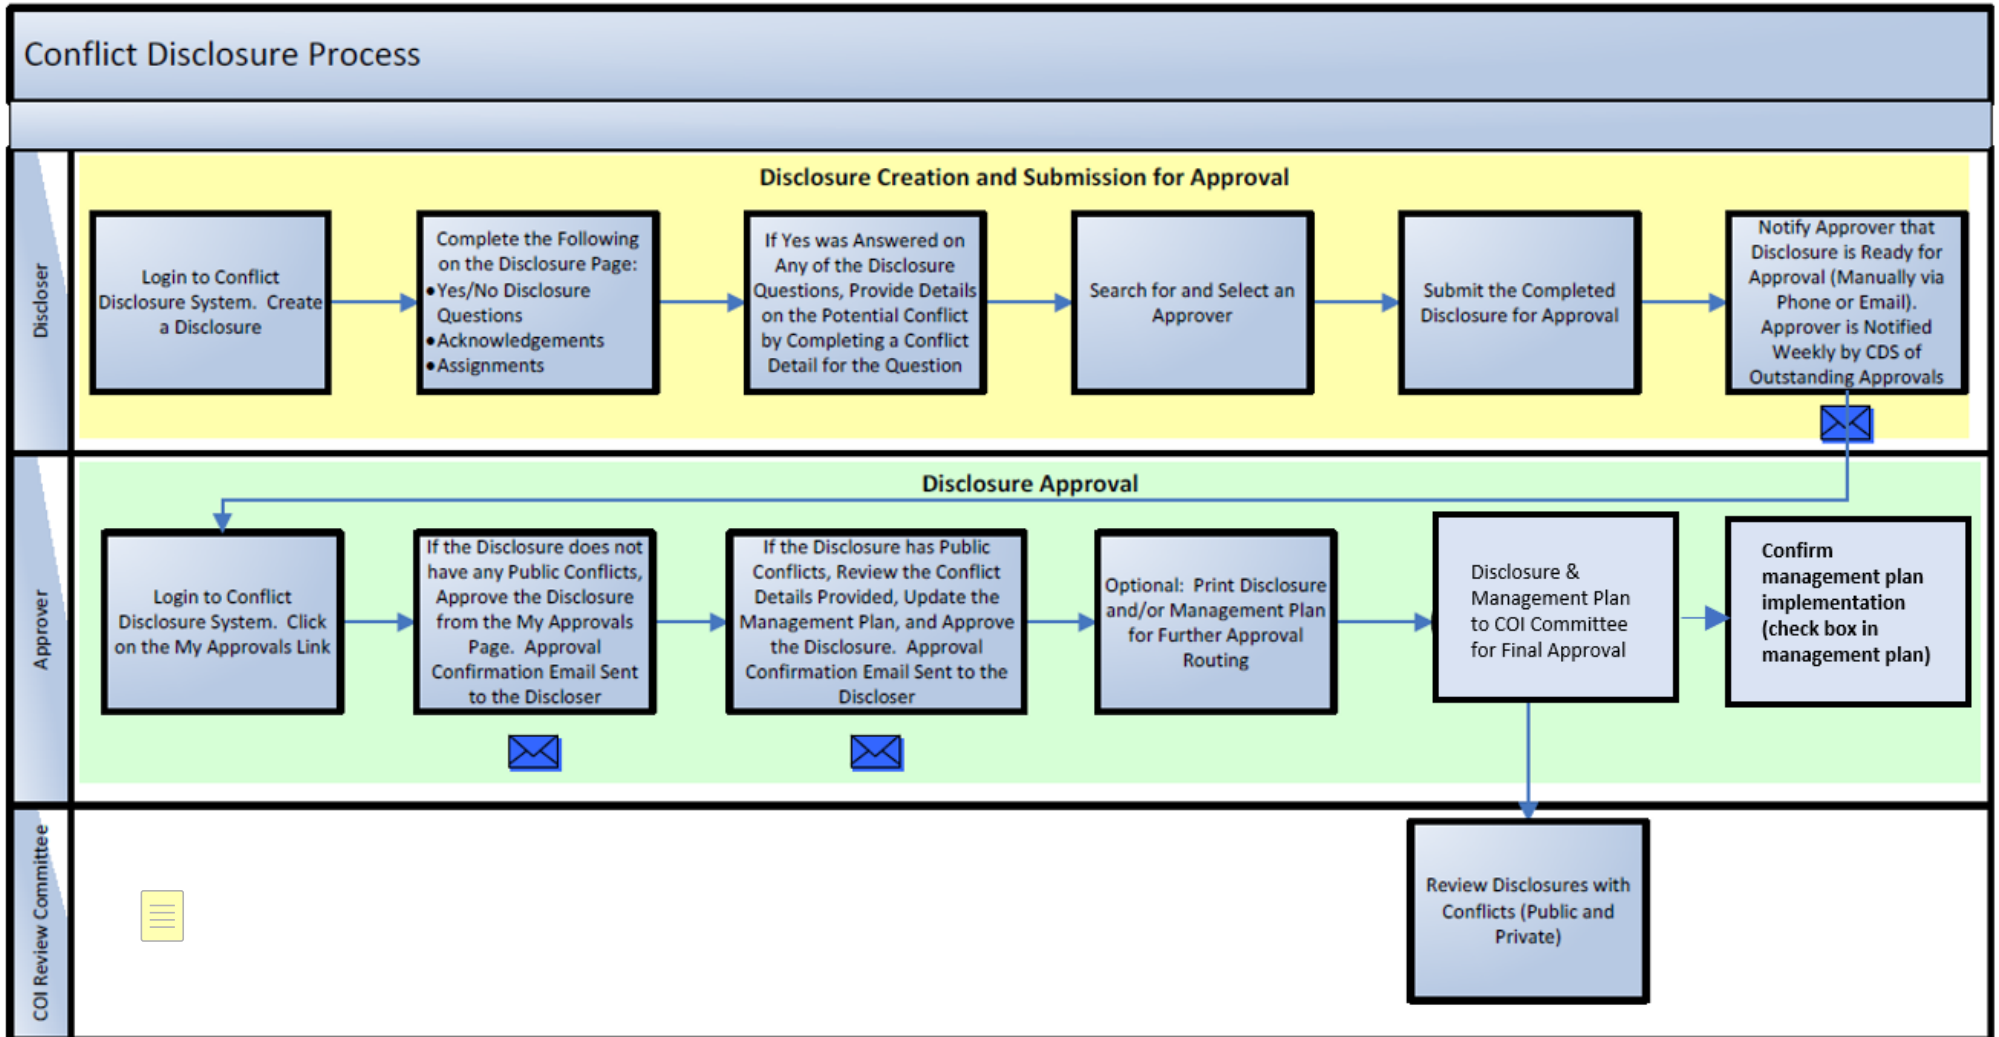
Conflict Disclosure Process

Discloser

Disclosure Creation and Submission for Approval

Login to Conflict Disclosure System. Create a Disclosure

Complete the Following on the Disclosure Page:
•Yes/No Disclosure Questions
•Acknowledgements
•Assignments

If Yes was Answered on Any of the Disclosure Questions, Provide Details on the Potential Conflict by Completing a Conflict Detail for the Question

Search for and Select an Approver

Submit the Completed Disclosure for Approval

Notify Approver that Disclosure is Ready for Approval (Manually via Phone or Email). Approver is Notified Weekly by CDS of Outstanding Approvals

Approver

Disclosure Approval

Login to Conflict Disclosure System. Click on the My Approvals Link

If the Disclosure does not have any Public Conflicts, Approve the Disclosure from the My Approvals Page. Approval Confirmation Email Sent to the Discloser

If the Disclosure has Public Conflicts, Review the Conflict Details Provided, Update the Management Plan, and Approve the Disclosure. Approval Confirmation Email Sent to the Discloser

Optional: Print Disclosure and/or Management Plan for Further Approval Routing

Disclosure & Management Plan to COI Committee for Final Approval

Confirm management plan implementation (check box in management plan)

COI Review Committee

Review Disclosures with Conflicts (Public and Private)